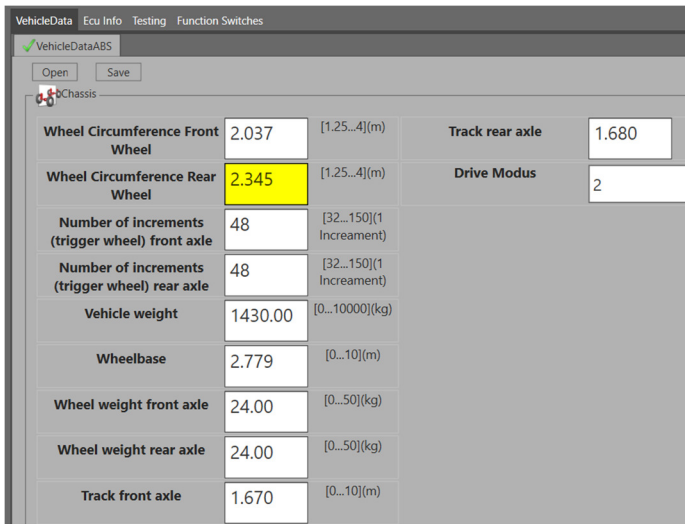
VehicleData Ecu Info Testing Function Switches

VehicleDataABS

Open Save

Chassis

| | | | | |
|---|---|---|---|---|
| Wheel Circumference Front Wheel | 2.037 | [1.25...4](m) | Track rear axle | 1.680 |
| Wheel Circumference Rear Wheel | 2.345 | [1.25...4](m) | Drive Modus | 2 |
| Number of increments (trigger wheel) front axle | 48 | [32...150](1 Increament) | | |
| Number of increments (trigger wheel) rear axle | 48 | [32...150](1 Increament) | | |
| Vehicle weight | 1430.00 | [0...10000](kg) | | |
| Wheelbase | 2.779 | [0...10](m) | | |
| Wheel weight front axle | 24.00 | [0...50](kg) | | |
| Wheel weight rear axle | 24.00 | [0...50](kg) | | |
| Track front axle | 1.670 | [0...10](m) | | |